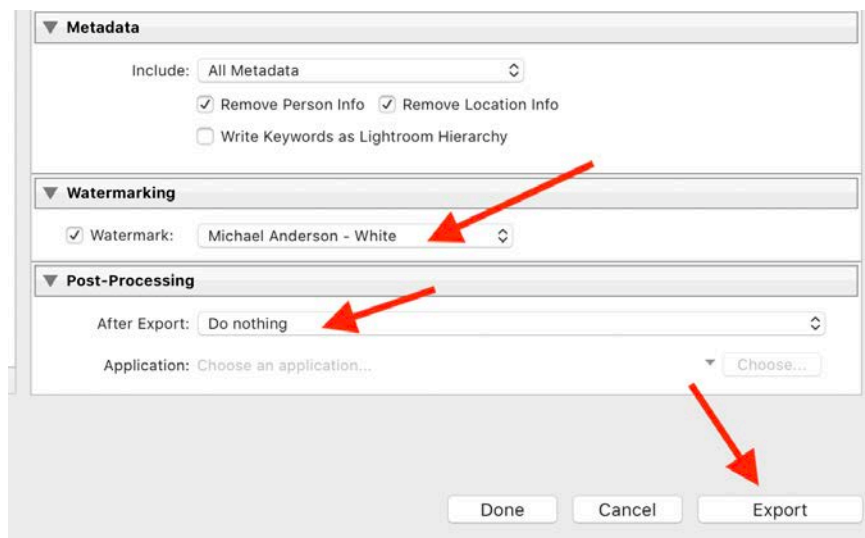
Metadata

Include: All Metadata

Remove Person Info

Remove Location Info

Write Keywords as Lightroom Hierarchy

Watermarking

Watermark: Michael Anderson - White

Post-Processing

After Export: Do nothing

Application: Choose an application...

Choose...

Done

Cancel

Export